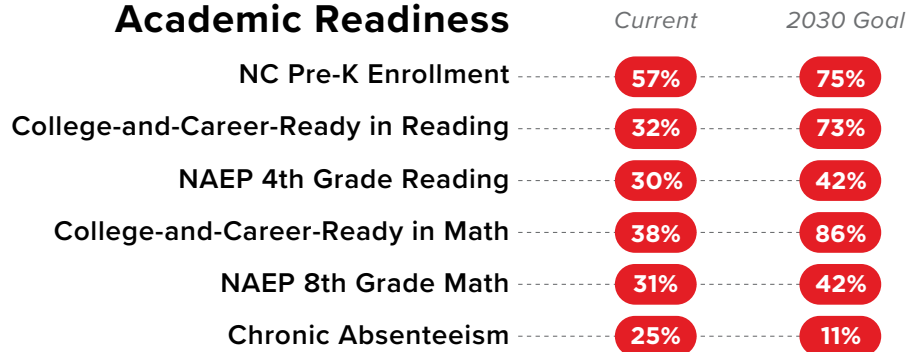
| Academic Readiness | Current | 2030 Goal |
|---|---|---|
| NC Pre-K Enrollment | 57% | 75% |
| College-and-Career-Ready in Reading | 32% | 73% |
| NAEP 4th Grade Reading | 30% | 42% |
| College-and-Career-Ready in Math | 38% | 86% |
| NAEP 8th Grade Math | 31% | 42% |
| Chronic Absenteeism | 25% | 11% |